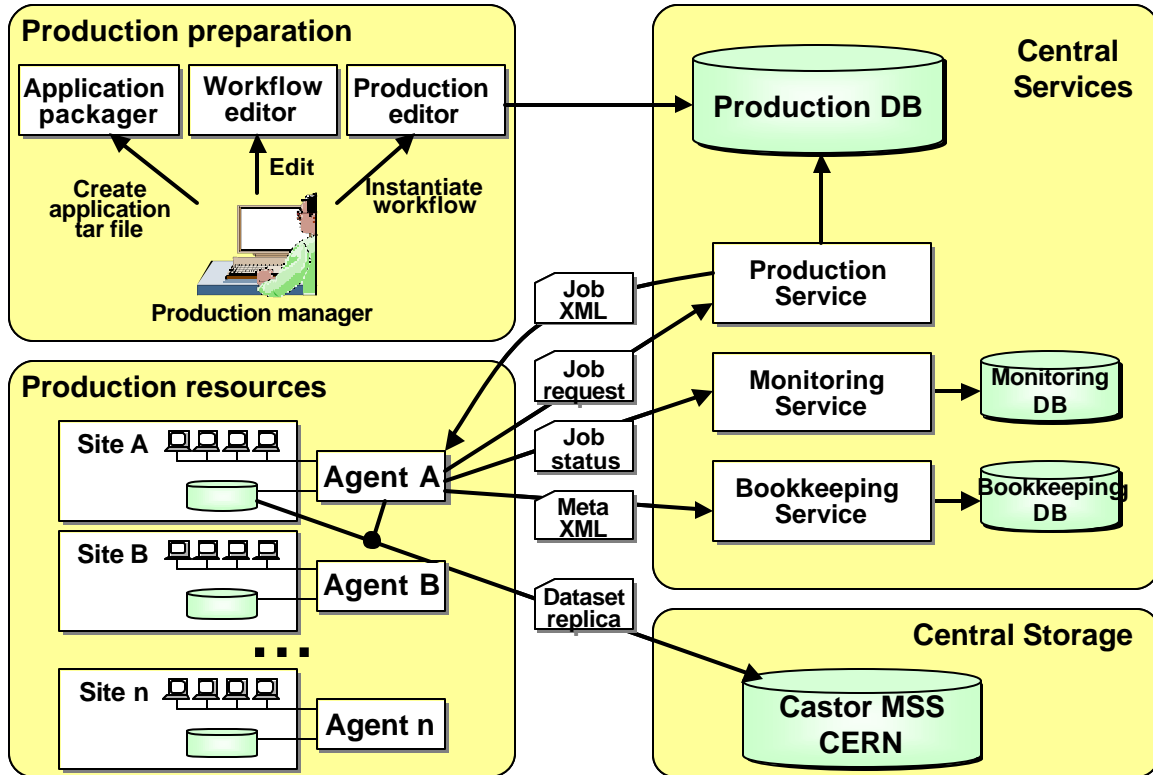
Production preparation

Application packager

Workflow editor

Production editor

Create application tar file

Edit

Instantiate workflow

Production manager

Central Services

Production DB

Production Service

Monitoring Service

Monitoring DB

Bookkeeping Service

Bookkeeping DB

Job XML

Job request

Job status

Meta XML

Dataset replica

Production resources

Site A

Agent A

Site B

Agent B

...

Site n

Agent n

Central Storage

Castor MSS CERN